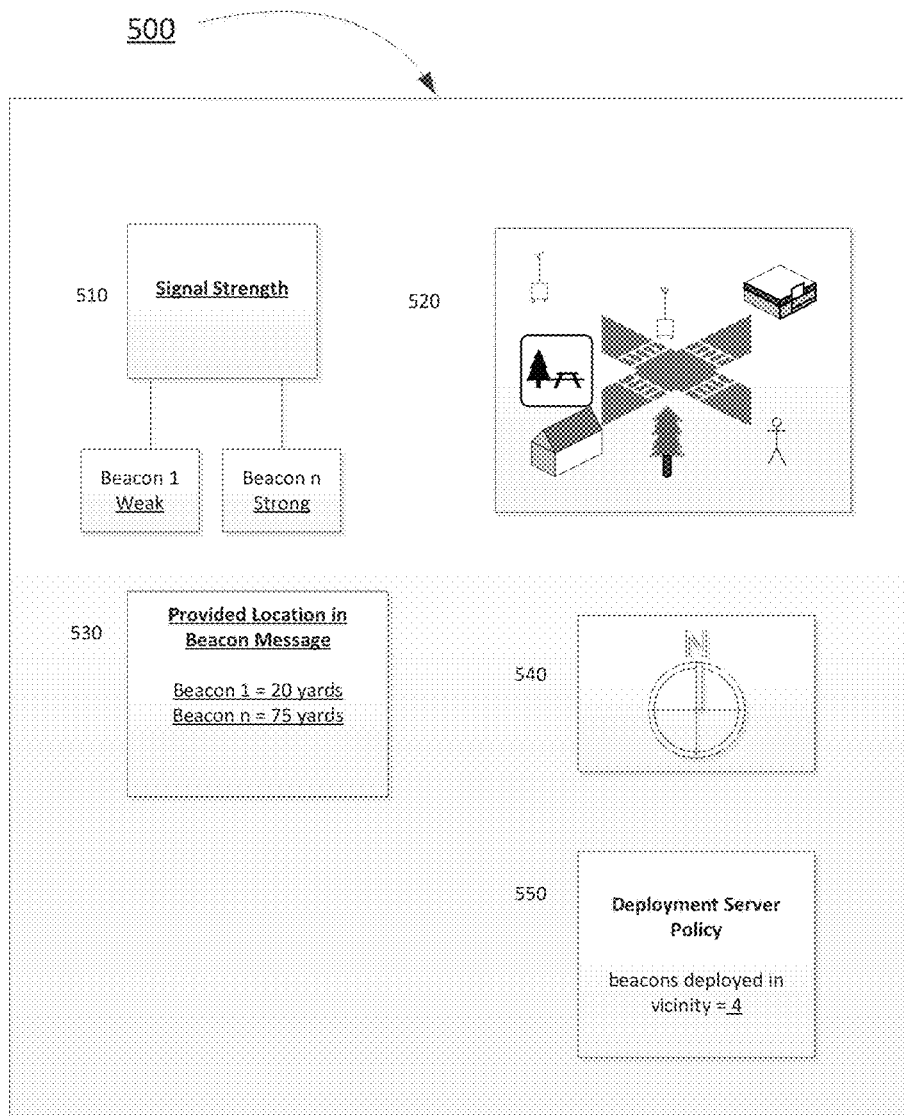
500

510

Signal Strength

Beacon 1
Weak

Beacon n
Strong

520

530

Provided Location in Beacon Message

Beacon 1 = 20 yards
Beacon n = 75 yards

540

N

550

Deployment Server Policy

beacons deployed in vicinity = 4